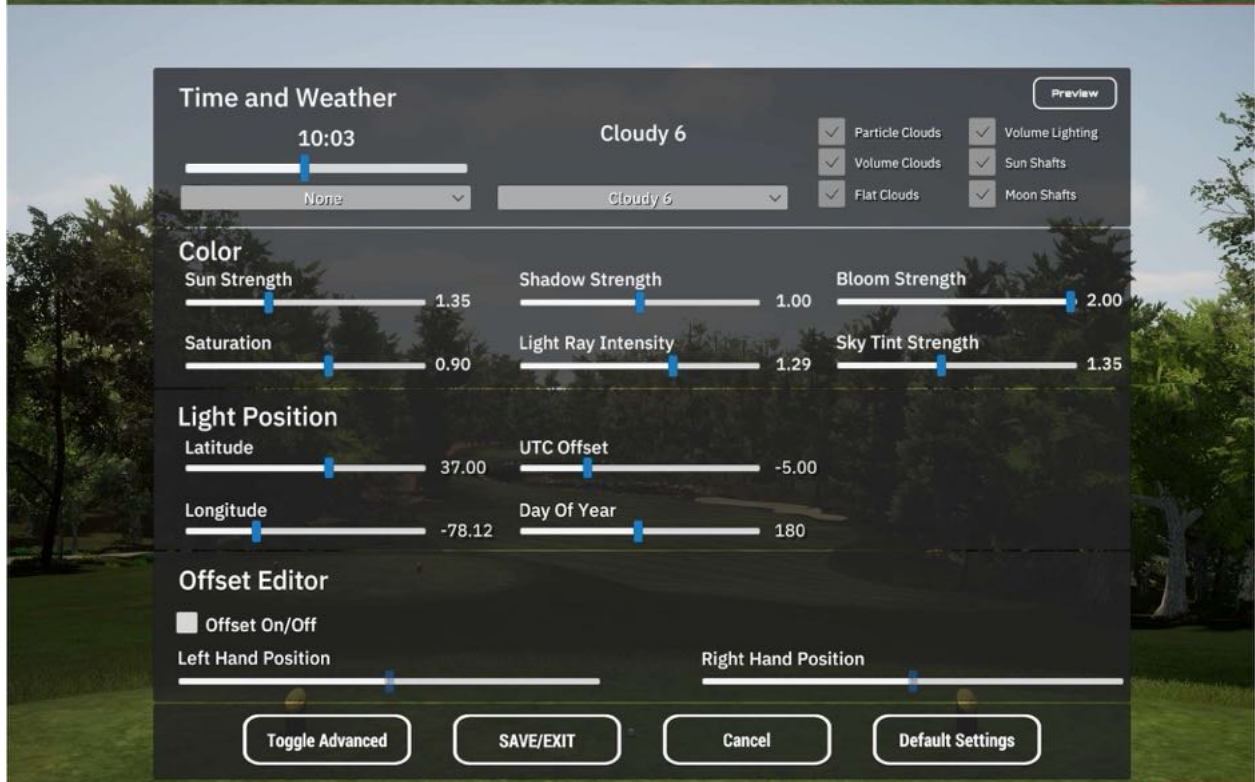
Time and Weather

Preview

10:03

None

Cloudy 6

Cloudy 6

Particle Clouds
Volume Lighting
Volume Clouds
Sun Shafts
Flat Clouds
Moon Shafts

Color

Sun Strength 1.35
Shadow Strength 1.00
Bloom Strength 2.00
Saturation 0.90
Light Ray Intensity 1.29
Sky Tint Strength 1.35

Light Position

Latitude 37.00
UTC Offset -5.00
Longitude -78.12
Day Of Year 180

Offset Editor

Offset On/Off

Left Hand Position
Right Hand Position

Toggle Advanced
SAVE/EXIT
Cancel
Default Settings